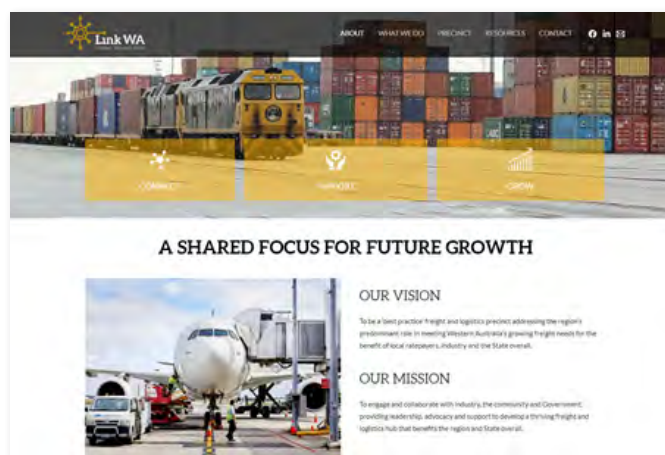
Link WA

ABOUT WHAT WE DO PRECINCT RESOURCES CONTACT

CONNECT

SUPPORT

GROW

A SHARED FOCUS FOR FUTURE GROWTH

OUR VISION

To be a best practice freight and logistics precinct addressing the region's predominant role in meeting Western Australia's growing freight needs for the benefit of local ratepayers, industry and the State overall.

OUR MISSION

To engage and collaborate with industry, the community and Government, providing leadership, advocacy and support to develop a thriving freight and logistics hub that benefits the region and State overall.